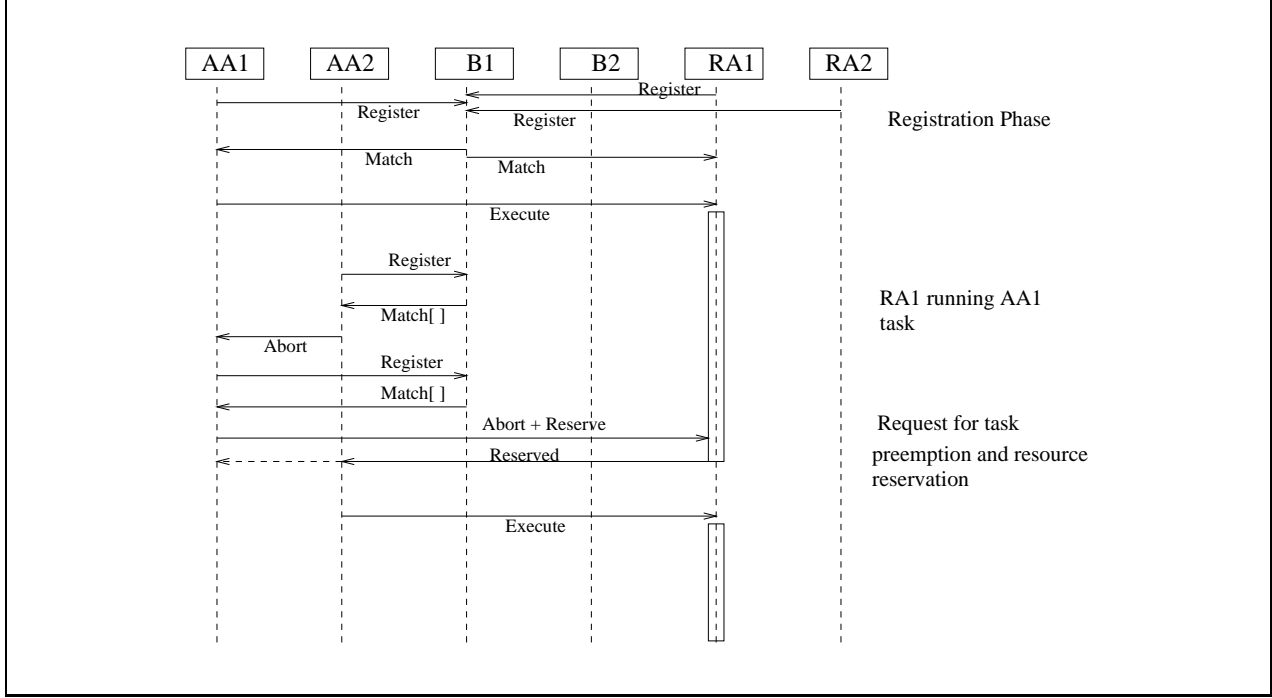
AA1 AA2 B1 B2 RA1 RA2

Register
Register
Register

Registration Phase

Match
Match

Execute

Register

Match[ ]

RA1 running AA1 task

Abort
Register
Match[ ]

Abort + Reserve

Request for task preemption and resource reservation

Reserved

Execute